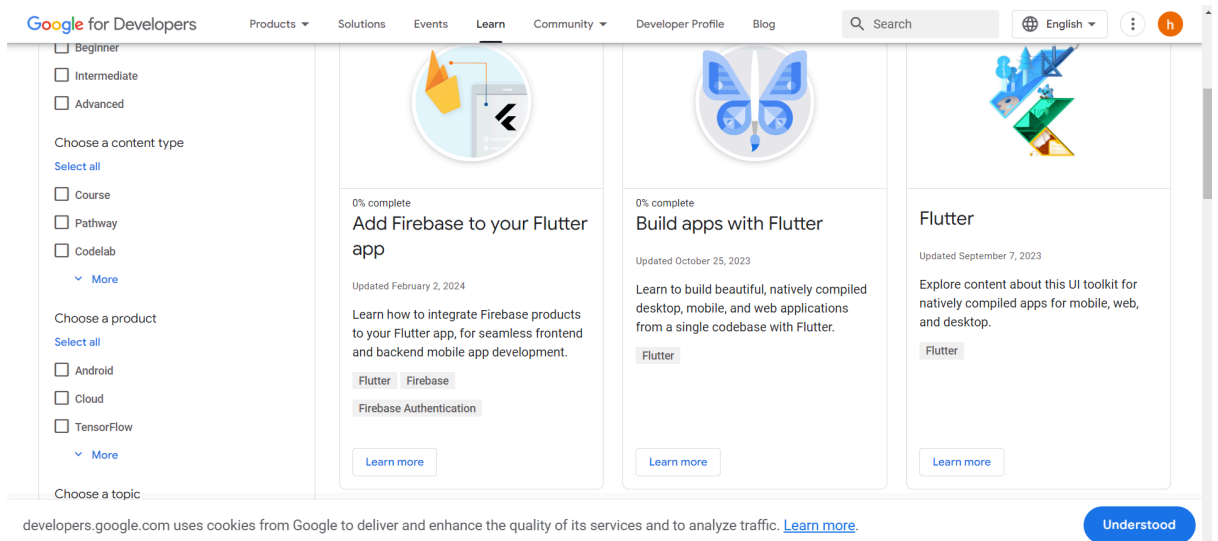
Google for Developers Products Solutions Events Learn Community Developer Profile Blog Search English h

Beginner
Intermediate
Advanced

Choose a content type
Select all
Course
Pathway
Codelab
More

Choose a product
Select all
Android
Cloud
TensorFlow
More

Choose a topic

0% complete
Add Firebase to your Flutter app

Updated February 2, 2024

Learn how to integrate Firebase products to your Flutter app, for seamless frontend and backend mobile app development.

Flutter Firebase
Firebase Authentication

Learn more

0% complete
Build apps with Flutter

Updated October 25, 2023

Learn to build beautiful, natively compiled desktop, mobile, and web applications from a single codebase with Flutter.

Flutter

Learn more

Flutter

Updated September 7, 2023

Explore content about this UI toolkit for natively compiled apps for mobile, web, and desktop.

Flutter

Learn more

developers.google.com uses cookies from Google to deliver and enhance the quality of its services and to analyze traffic. Learn more.

Understood